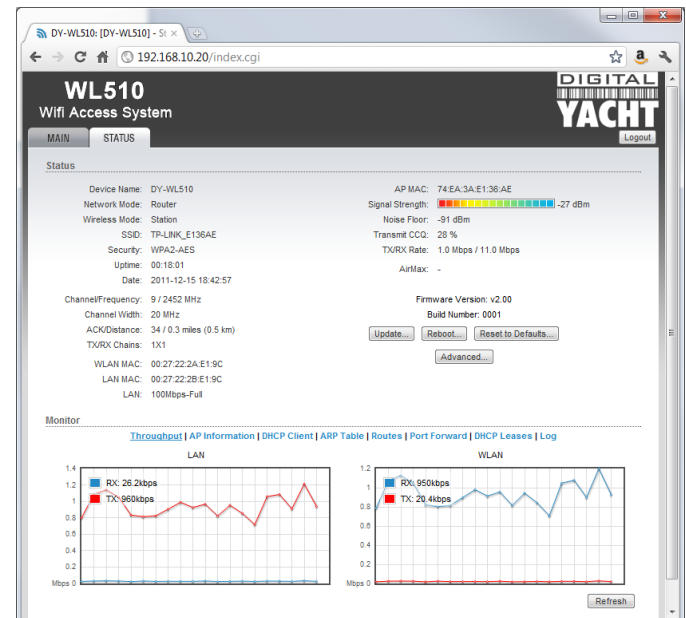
DY-WL510: [DY-WL510] - St ×

192.168.10.20/index.cgi

WL510
Wifi Access System

DIGITAL YACHT

MAIN STATUS

Logout

Status

Device Name: DY-WL510
Network Mode: Router
Wireless Mode: Station
SSID: TP-LINK_E136AE
Security: WPA2-AES
Uptime: 00:18:01
Date: 2011-12-15 18:42:57

AP MAC: 74:EA:3A:E1:36:AE
Signal Strength: -27 dBm
Noise Floor: -91 dBm
Transmit CCQ: 28 %
TX/RX Rate: 1.0 Mbps / 11.0 Mbps

AirMax: -

Channel/Frequency: 9 / 2452 MHz
Channel Width: 20 MHz
ACK/Distance: 34 / 0.3 miles (0.5 km)
TX/RX Chains: 1X1

WLAN MAC: 00:27:22:2A:E1:9C
LAN MAC: 00:27:22:2B:E1:9C
LAN: 100Mbps-Full

Firmware Version: v2.00
Build Number: 0001

Update... Reboot... Reset to Defaults...

Advanced...

Monitor

Throughput | AP Information | DHCP Client | ARP Table | Routes | Port Forward | DHCP Leases | Log

LAN

1.4
1.2
1
0.8
0.6
0.4
0.2
Mbps 0

RX: 26.2kbps
TX: 960kbps

WLAN

1.2
1
0.8
0.6
0.4
0.2
Mbps 0

RX: 950kbps
TX: 20.4kbps

Refresh